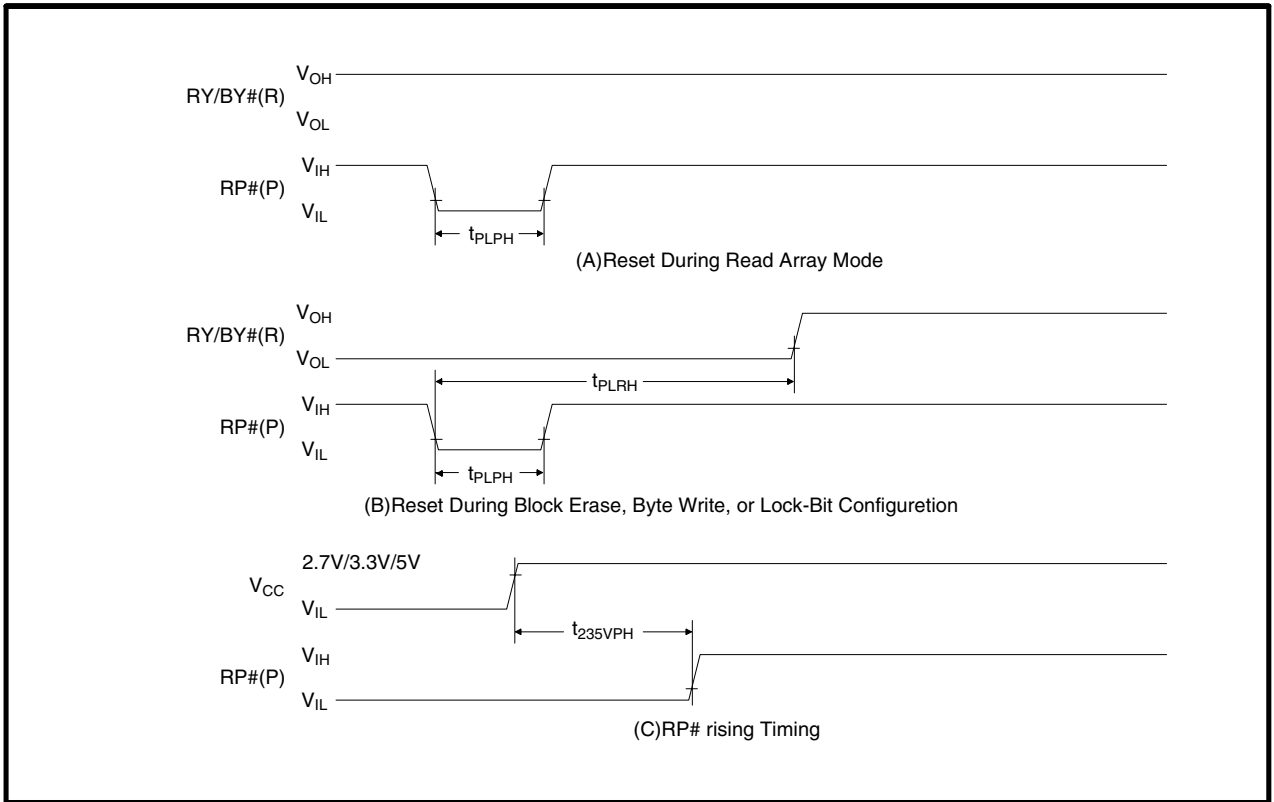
RY/BY#(R) $V_{OH}$ $V_{OL}$

RP#(P) $V_{IH}$ $V_{IL}$

$t_{PLPH}$

(A)Reset During Read Array Mode

RY/BY#(R) $V_{OH}$ $V_{OL}$

$t_{PLRH}$

RP#(P) $V_{IH}$ $V_{IL}$

$t_{PLPH}$

(B)Reset During Block Erase, Byte Write, or Lock-Bit Configuretion

2.7V/3.3V/5V

$V_{CC}$ $V_{IL}$

$t_{235VPH}$

RP#(P) $V_{IH}$ $V_{IL}$

(C)RP# rising Timing